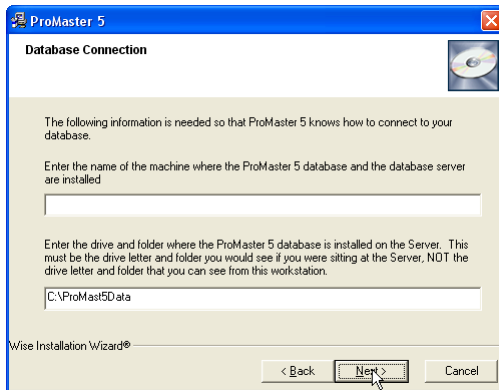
ProMaster 5

Database Connection

The following information is needed so that ProMaster 5 knows how to connect to your database.

Enter the name of the machine where the ProMaster 5 database and the database server are installed

Enter the drive and folder where the ProMaster 5 database is installed on the Server. This must be the drive letter and folder you would see if you were sitting at the Server, NOT the drive letter and folder that you can see from this workstation.

C:\ProMast5Data

Wise Installation Wizard®

< Back

Next >

Cancel